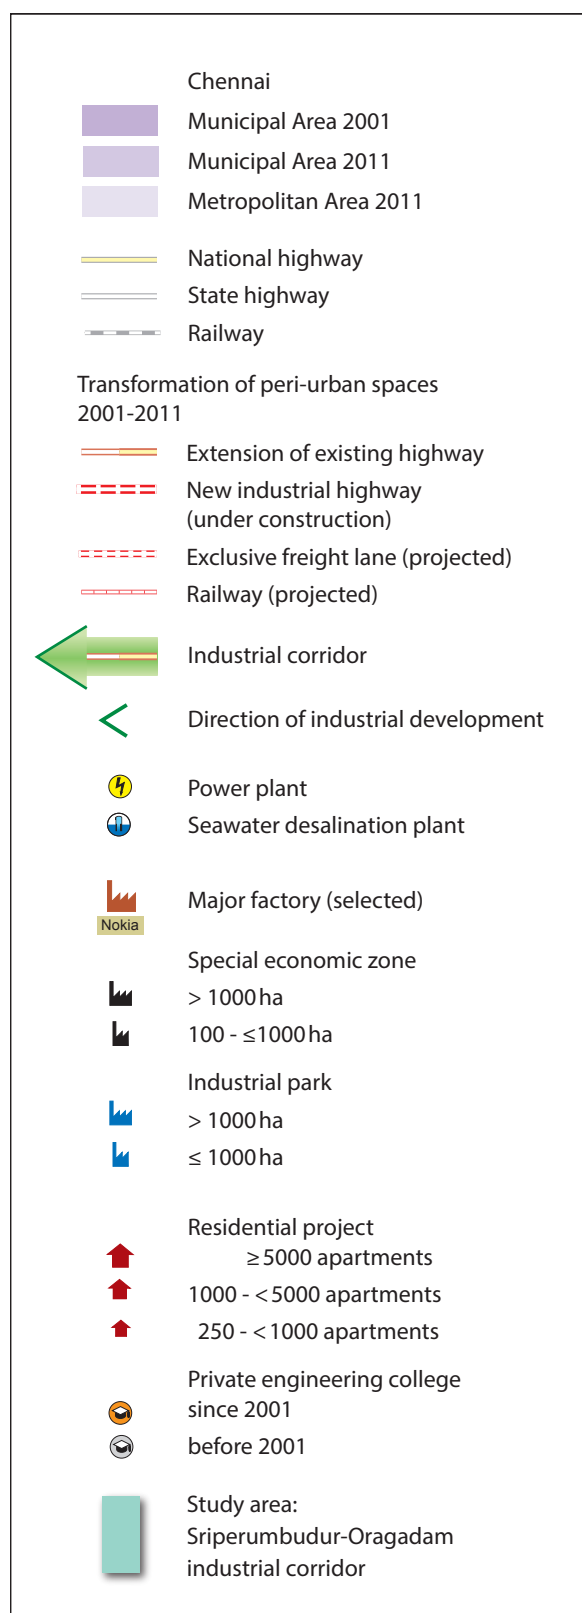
Chennai
Municipal Area 2001
Municipal Area 2011
Metropolitan Area 2011

National highway
State highway
Railway

Transformation of peri-urban spaces 2001-2011

Extension of existing highway
New industrial highway (under construction)
Exclusive freight lane (projected)
Railway (projected)

Industrial corridor

Direction of industrial development

Power plant
Seawater desalination plant

Nokia
Major factory (selected)

Special economic zone
> 1000 ha
100 - ≤1000 ha

Industrial park
> 1000 ha
≤ 1000 ha

Residential project
≥5000 apartments
1000 - <5000 apartments
250 - <1000 apartments

Private engineering college
since 2001
before 2001

Study area:
Sriperumbudur-Oragadam industrial corridor